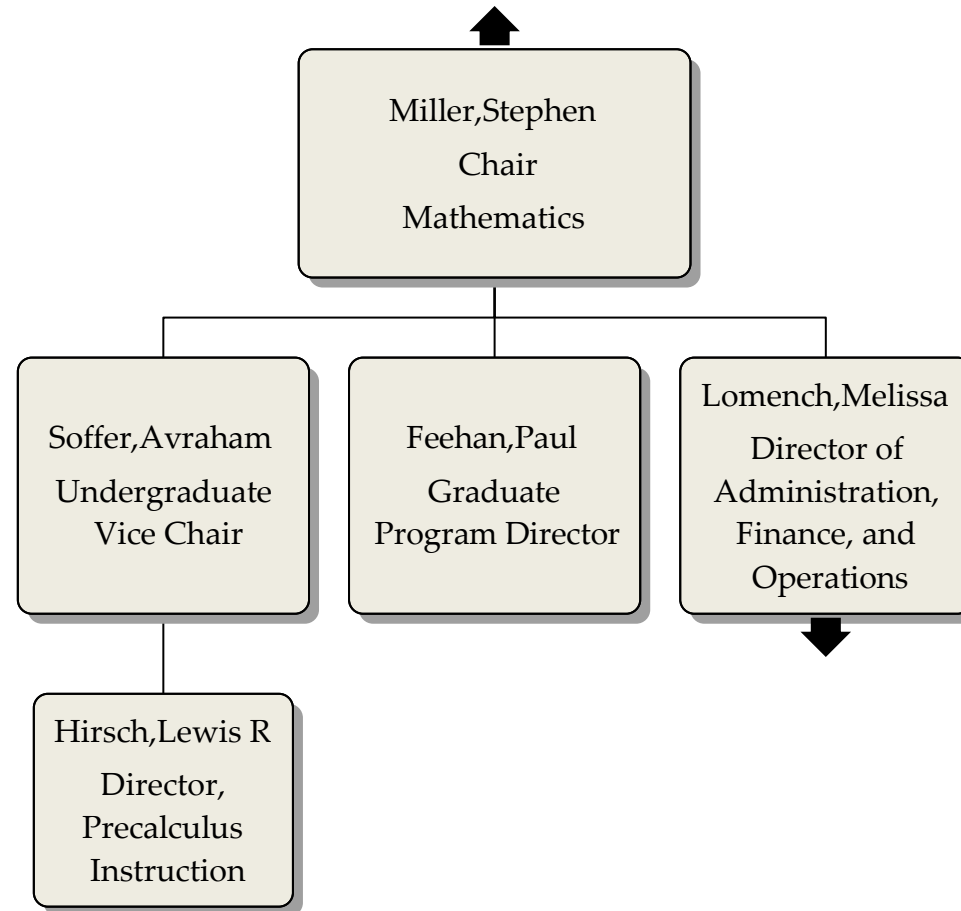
Miller,Stephen
Chair
Mathematics

Soffer,Avraham
Undergraduate Vice Chair

Feehan,Paul
Graduate Program Director

Lomench,Melissa
Director of Administration, Finance, and Operations

Hirsch,Lewis R
Director, Precalculus Instruction